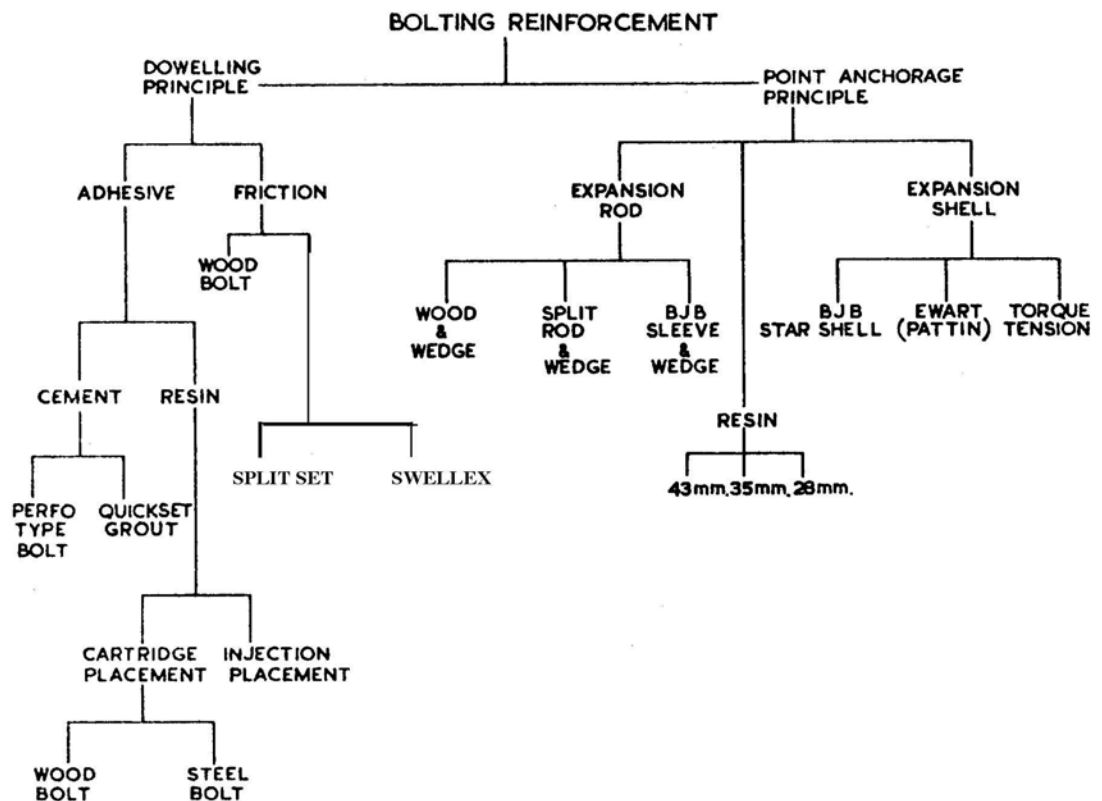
BOLTING REINFORCEMENT

DOWELLING PRINCIPLE

POINT ANCHORAGE PRINCIPLE

ADHESIVE

FRICTION

WOOD BOLT

CEMENT

RESIN

PERFO TYPE BOLT

QUICKSET GROUT

CARTRIDGE PLACEMENT

INJECTION PLACEMENT

WOOD BOLT

STEEL BOLT

SPLIT SET

SWELLEX

EXPANSION ROD

WOOD & WEDGE

SPLIT ROD & WEDGE

BJB SLEEVE & WEDGE

RESIN

43mm, 35mm, 28mm.

EXPANSION SHELL

BJB STAR SHELL

EWART (PATTIN)

TORQUE TENSION